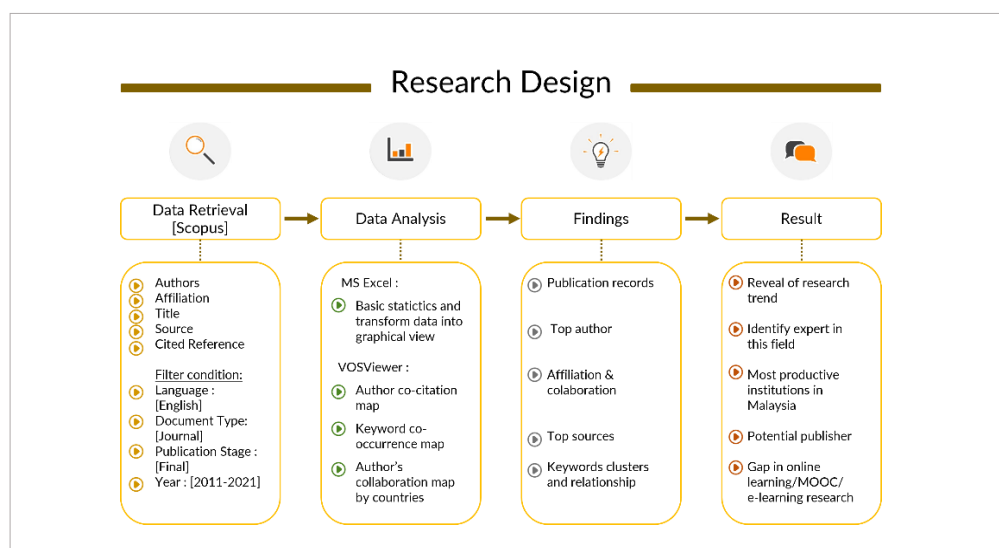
Research Design

Data Retrieval [Scopus]

Data Analysis

Findings

Result

Authors
Affiliation
Title
Source
Cited Reference

Filter condition:
Language : [English]
Document Type: [Journal]
Publication Stage : [Final]
Year : [2011-2021]

MS Excel :
Basic statictics and transform data into graphical view

VOSViewer :
Author co-citation map
Keyword co-occurrence map
Author's collaboration map by countries

Publication records
Top author
Affiliation & colaboration
Top sources
Keywords clusters and relationship

Reveal of research trend
Identify expert in this field
Most productive institutions in Malaysia
Potential publisher
Gap in online learning/MOOC/ e-learning research